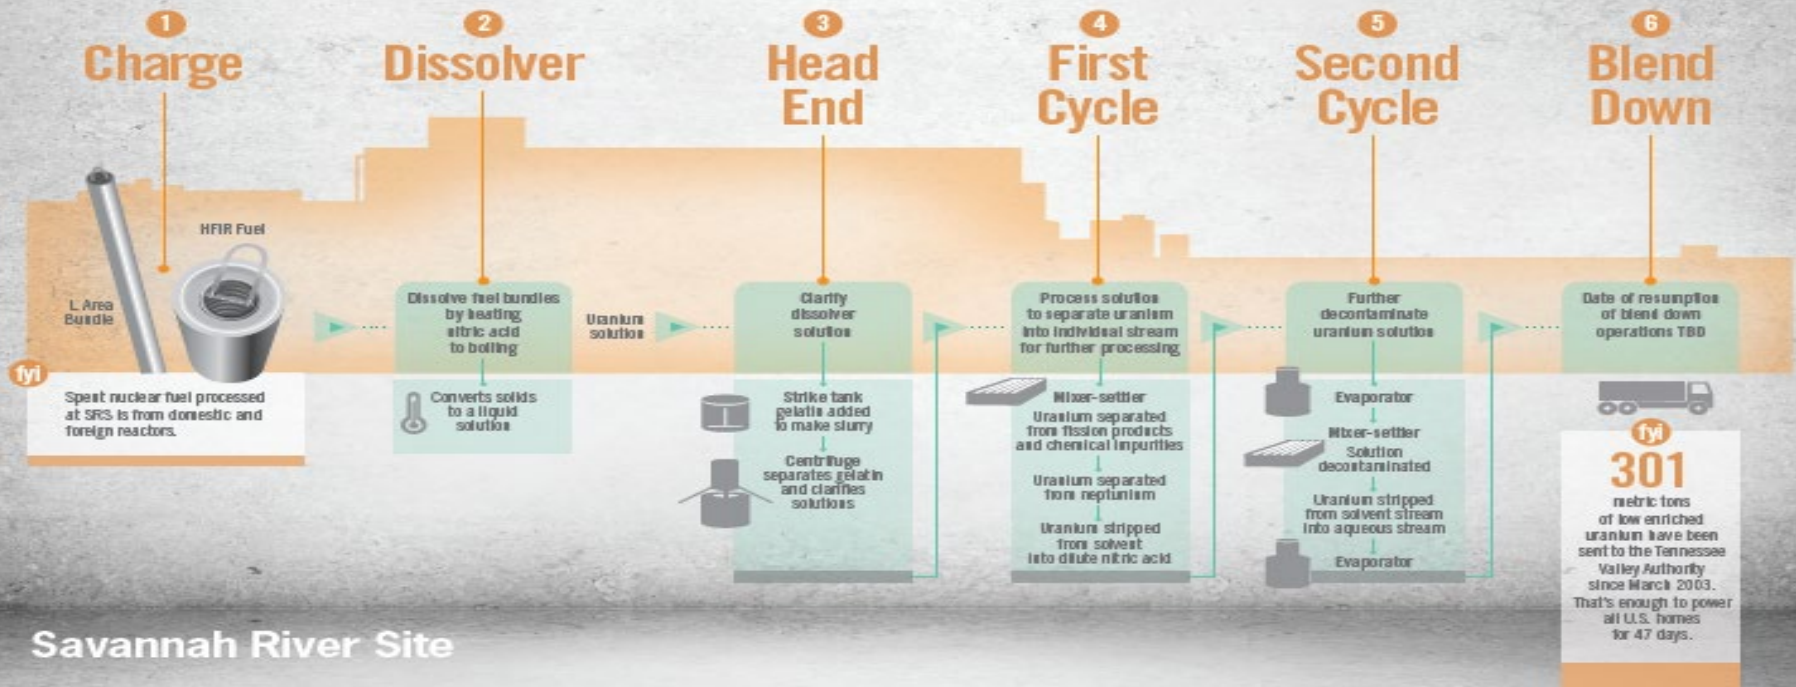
1
Charge

L Area Bundle

HFIR Fuel

fyi
Spent nuclear fuel processed at SRS is from domestic and foreign reactors.

2
Dissolver

Dissolve fuel bundles by heating nitric acid to boiling

Converts solids to a liquid solution

Uranium solution

3
Head End

Clarify dissolver solution

Strike tank gelatin added to make slurry

Centrifuge separates gelatin and clarifies solutions

4
First Cycle

Process solution to separate uranium into individual stream for further processing

Mixer-settler

Uranium separated from fission products and chemical impurities

Uranium separated from neptunium

Uranium stripped from solvent into dilute nitric acid

5
Second Cycle

Further decontaminate uranium solution

Evaporator

Mixer-settler
Solution decontaminated

Uranium stripped from solvent stream into aqueous stream

Evaporator

6
Blend Down

Date of resumption of blend down operations TBD

fyi
301
metric tons of low enriched uranium have been sent to the Tennessee Valley Authority since March 2003. That's enough to power all U.S. homes for 47 days.

Savannah River Site